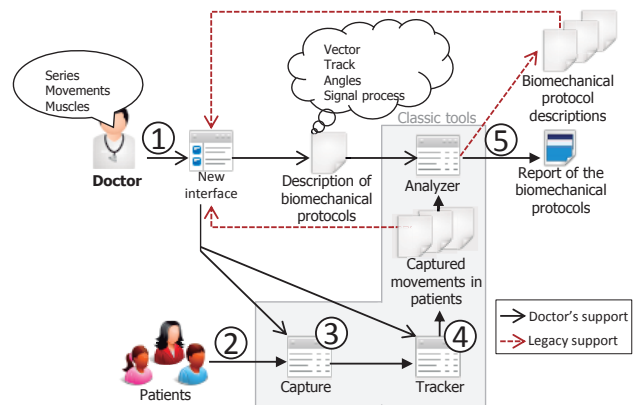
Series
Movements
Muscles

Doctor

1

New interface

Vector
Track
Angles
Signal process

Description of biomechanical protocols

Classic tools

Analyzer

5

Biomechanical protocol descriptions

Report of the biomechanical protocols

Captured movements in patients

2

Patients

3

Capture

4

Tracker

Doctor's support
Legacy support